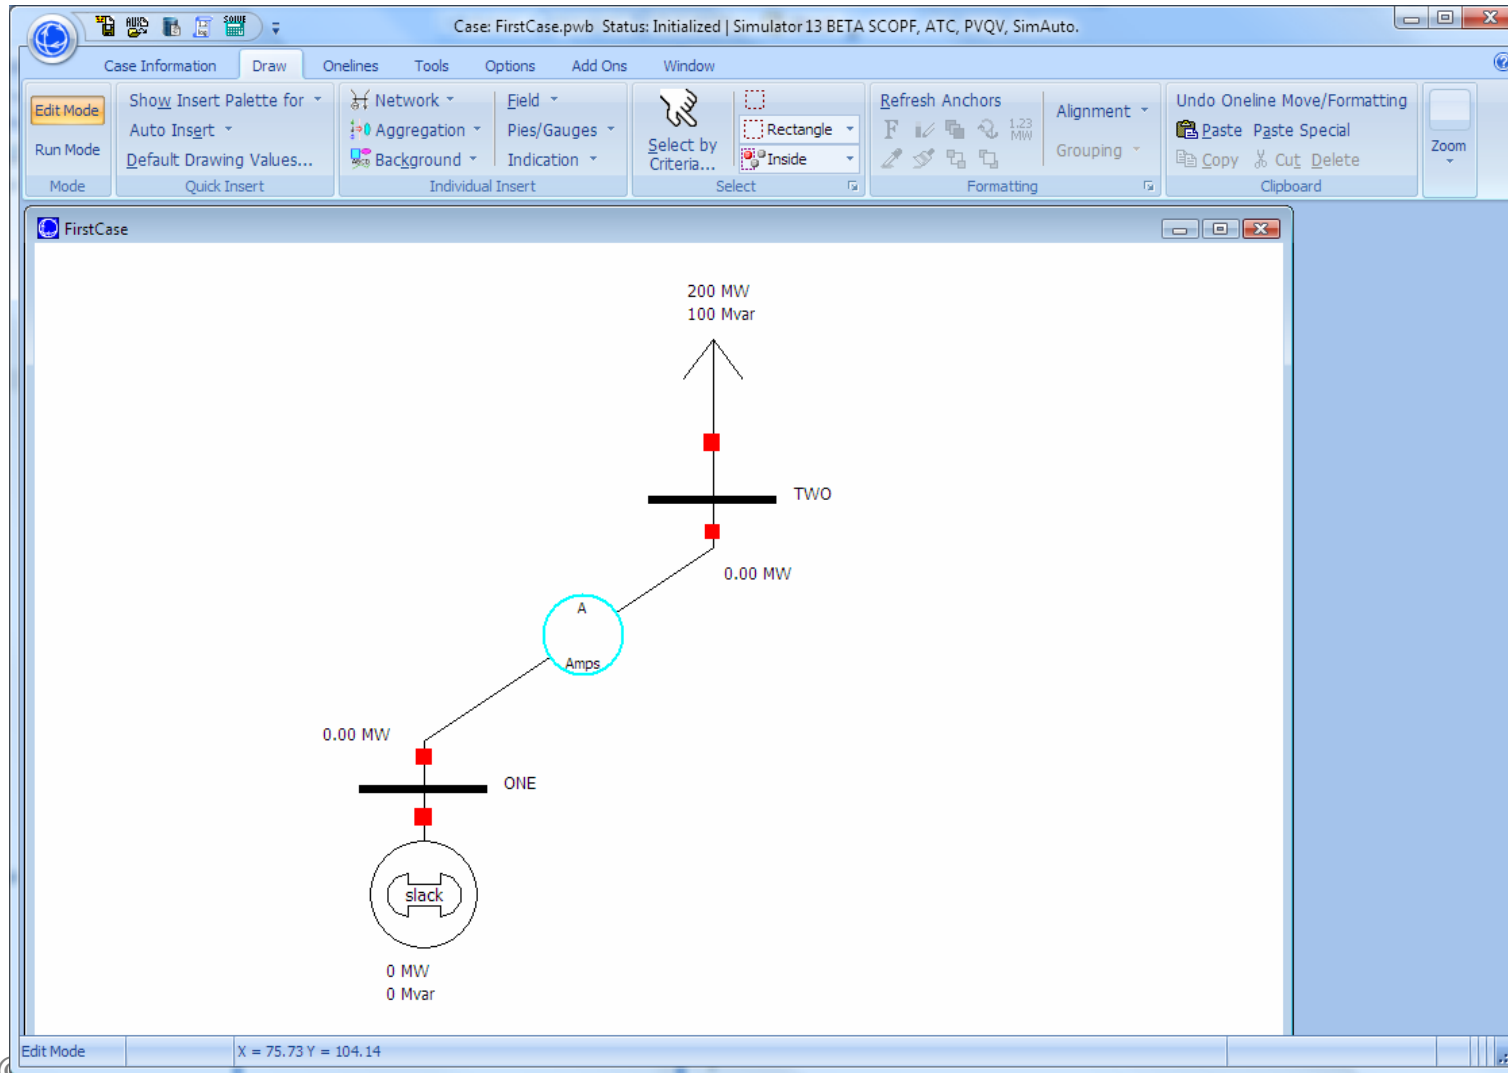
Case: FirstCase.pwb Status: Initialized | Simulator 13 BETA SCOPF, ATC, PVQV, SimAuto.

Case Information Draw Onelines Tools Options Add Ons Window

Edit Mode
Run Mode
Mode

Show Insert Palette for
Auto Insert
Default Drawing Values...
Quick Insert

Network
Aggregation
Background
Field
Pies/Gauges
Indication
Individual Insert

Select by Criteria...
Rectangle
Inside
Select

Refresh Anchors
Alignment
Grouping
1.23 MW
Formatting

Undo Oneline Move/Formatting
Paste Paste Special
Copy Cut Delete
Clipboard

Zoom

FirstCase

200 MW
100 Mvar

TWO

0.00 MW

A
Amps

0.00 MW

ONE

slack

0 MW
0 Mvar

Edit Mode
X = 75.73 Y = 104.14